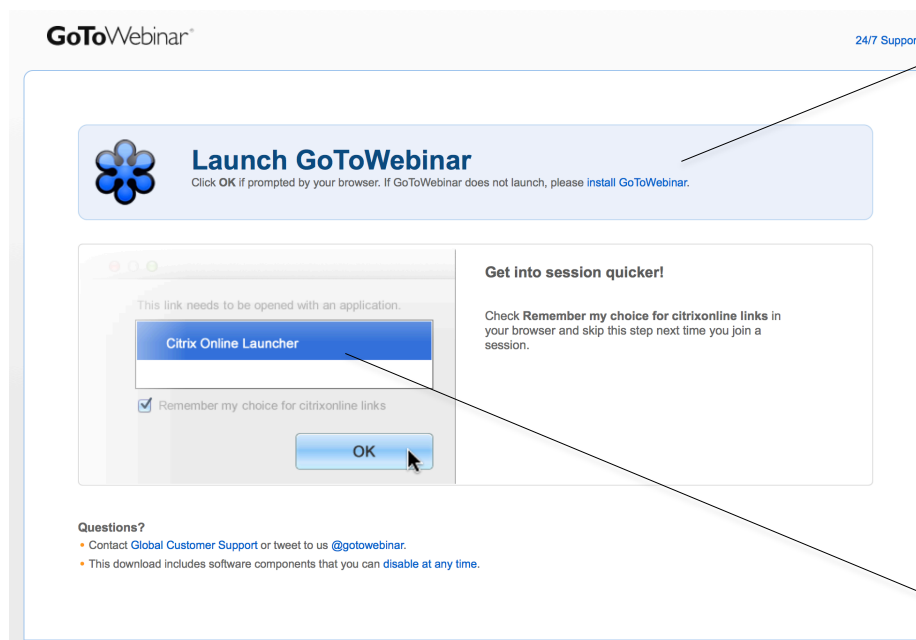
GoToWebinar®

24/7 Suppor

Launch GoToWebinar

Click **OK** if prompted by your browser. If GoToWebinar does not launch, please install GoToWebinar.

This link needs to be opened with an application.

Citrix Online Launcher

Remember my choice for citrixonline links

OK

Get into session quicker!

Check **Remember my choice for citrixonline links** in your browser and skip this step next time you join a session.

Questions?

• Contact Global Customer Support or tweet to us @gotowebinar.

• This download includes software components that you can disable at any time.